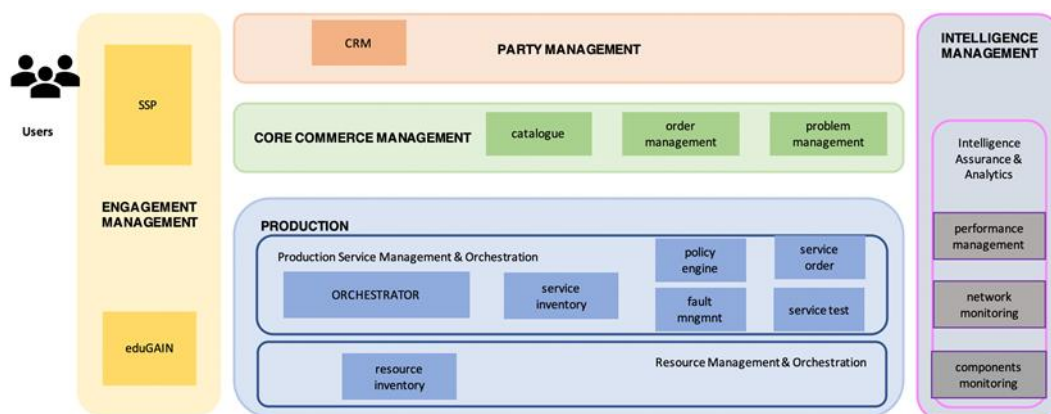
Users

SSP

ENGAGEMENT MANAGEMENT

eduGAIN

CRM

PARTY MANAGEMENT

CORE COMMERCE MANAGEMENT

catalogue

order management

problem management

PRODUCTION

Production Service Management & Orchestration

ORCHESTRATOR

service inventory

policy engine

fault mngmnt

service order

service test

resource inventory

Resource Management & Orchestration

INTELLIGENCE MANAGEMENT

Intelligence Assurance & Analytics

performance management

network monitoring

components monitoring